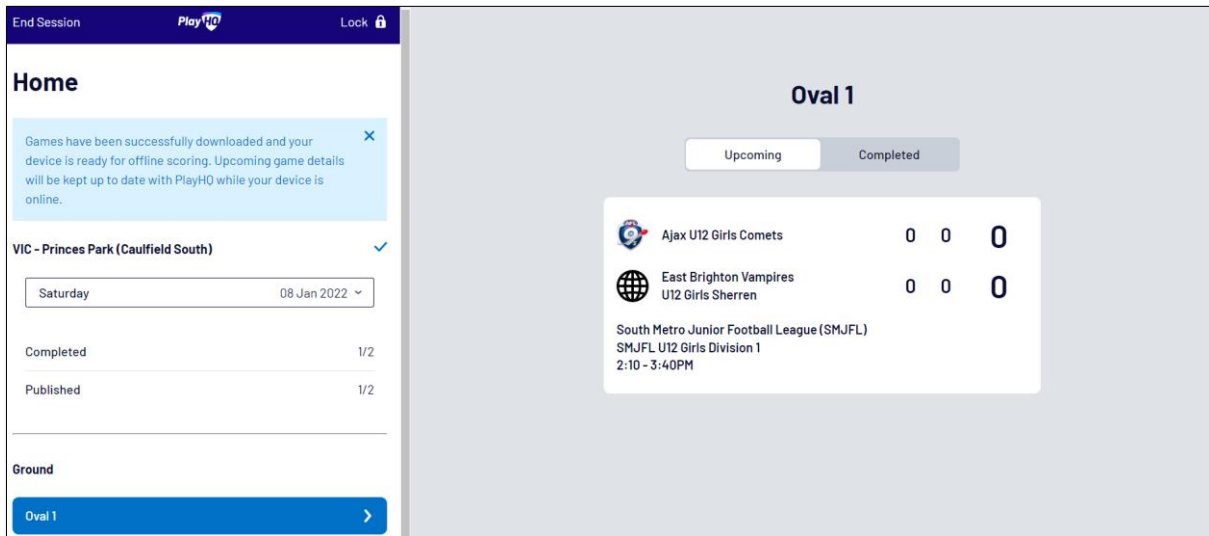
End Session PlayHQ Lock

Home

Games have been successfully downloaded and your device is ready for offline scoring. Upcoming game details will be kept up to date with PlayHQ while your device is online.

VIC - Princes Park (Caulfield South)

Saturday 08 Jan 2022

Completed 1/2

Published 1/2

Ground

Oval 1

Oval 1

Upcoming Completed

Ajax U12 Girls Comets 0 0 0

East Brighton Vampires U12 Girls Sherren 0 0 0

South Metro Junior Football League (SMJFL)
SMJFL U12 Girls Division 1
2:10 - 3:40PM